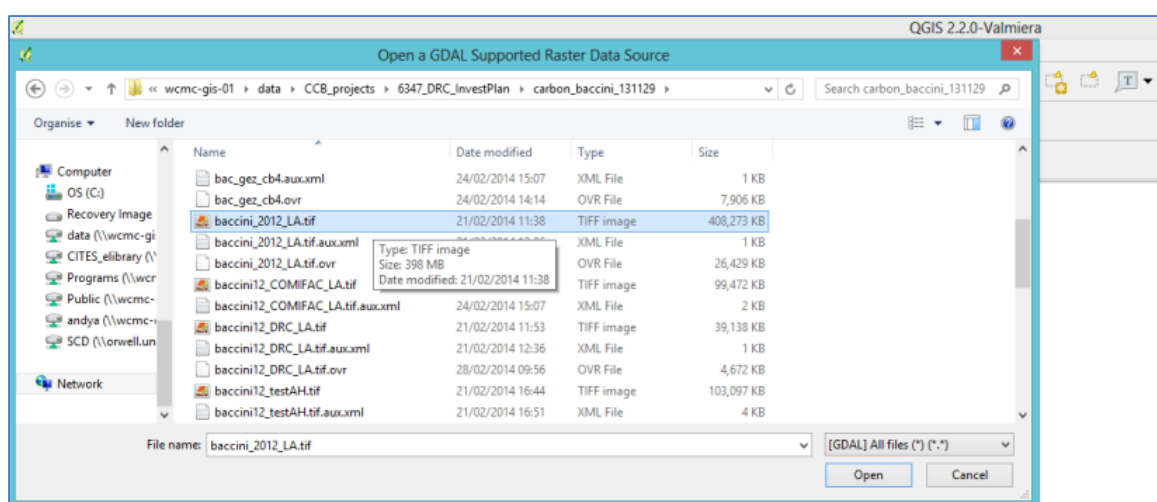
QGIS 2.2.0-Valmiera

Open a GDAL Supported Raster Data Source

« wcmc-gis-01 › data › CCB_projects › 6347_DRC_InvestPlan › carbon_baccini_131129 ›

Search carbon_baccini_131129

Organise ▾ New folder

Computer
OS (C:)
Recovery Image
data (\\wcmc-gi
CITES_elibrary (\\
Programs (\\wcr
Public (\\wcmc-
andya (\\wcmc-
SCD (\\orwell.un

Network

| Name | Date modified | Type | Size |
|---|---|---|---|
| bac_gez_cb4.aux.xml | 24/02/2014 15:07 | XML File | 1 KB |
| bac_gez_cb4.ovr | 24/02/2014 14:14 | OVR File | 7,906 KB |
| baccini_2012_LA.tif | 21/02/2014 11:38 | TIFF image | 408,273 KB |
| baccini_2012_LA.tif.aux.xml | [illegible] | XML File | 1 KB |
| baccini_2012_LA.tif.ovr | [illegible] | OVR File | 26,429 KB |
| baccini12_COMIFAC_LA.tif | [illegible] | TIFF image | 99,472 KB |
| baccini12_COMIFAC_LA.tif.aux.xml | 24/02/2014 15:07 | XML File | 2 KB |
| baccini12_DRC_LA.tif | 21/02/2014 11:53 | TIFF image | 39,138 KB |
| baccini12_DRC_LA.tif.aux.xml | 21/02/2014 12:36 | XML File | 1 KB |
| baccini12_DRC_LA.tif.ovr | 28/02/2014 09:56 | OVR File | 4,672 KB |
| baccini12_testAH.tif | 21/02/2014 16:44 | TIFF image | 103,097 KB |
| baccini12_testAH.tif.aux.xml | 21/02/2014 16:51 | XML File | 4 KB |

Type: TIFF image
Size: 398 MB
Date modified: 21/02/2014 11:38

File name: baccini_2012_LA.tif

[GDAL] All files (*) (*.*)

Open Cancel